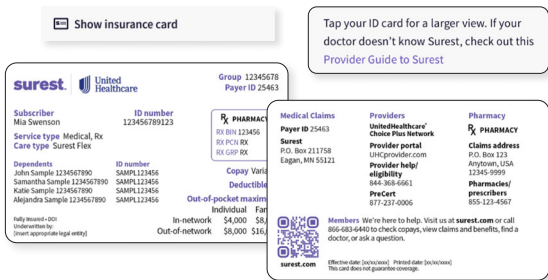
Show insurance card

Tap your ID card for a larger view. If your doctor doesn't know Surest, check out this Provider Guide to Surest

surest. United Healthcare

Group 12345678
Payer ID 25463

Subscriber
Mia Swenson

ID number
123456789123

Service type Medical, Rx
Care type Surest Flex

Rx PHARMACY
RX BIN 123456
RX PCN RX
RX GRP RX

Dependents
John Sample 1234567890
Samantha Sample 1234567890
Katie Sample 1234567890
Alejandra Sample 1234567890

ID number
SAMPL123456
SAMPL123456
SAMPL123456
SAMPL123456

Copay Varia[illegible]
Deductible

Out-of-pocket maxim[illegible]
Individual Fa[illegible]
In-network $4,000 $8,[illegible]
Out-of-network $8,000 $16,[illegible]

Fully Insured • DOI
Underwritten by:
[insert appropriate legal entity]

Medical Claims
Payer ID 25463

Surest
P.O. Box 211758
Eagan, MN 55121

Providers
UnitedHealthcare® Choice Plus Network

Provider portal
UHCprovider.com

Provider help/ eligibility
844-368-6661

PreCert
877-237-0006

Pharmacy
Rx PHARMACY

Claims address
P.O. Box 123
Anytown, USA 12345-9999

Pharmacies/ prescribers
855-123-4567

surest.com

Members We're here to help. Visit us at surest.com or call 866-683-6440 to check copays, view claims and benefits, find a doctor, or ask a question.

Effective date: [xx/xx/xxxx] Printed date: [xx/xx/xxxx]
This card does not guarantee coverage.